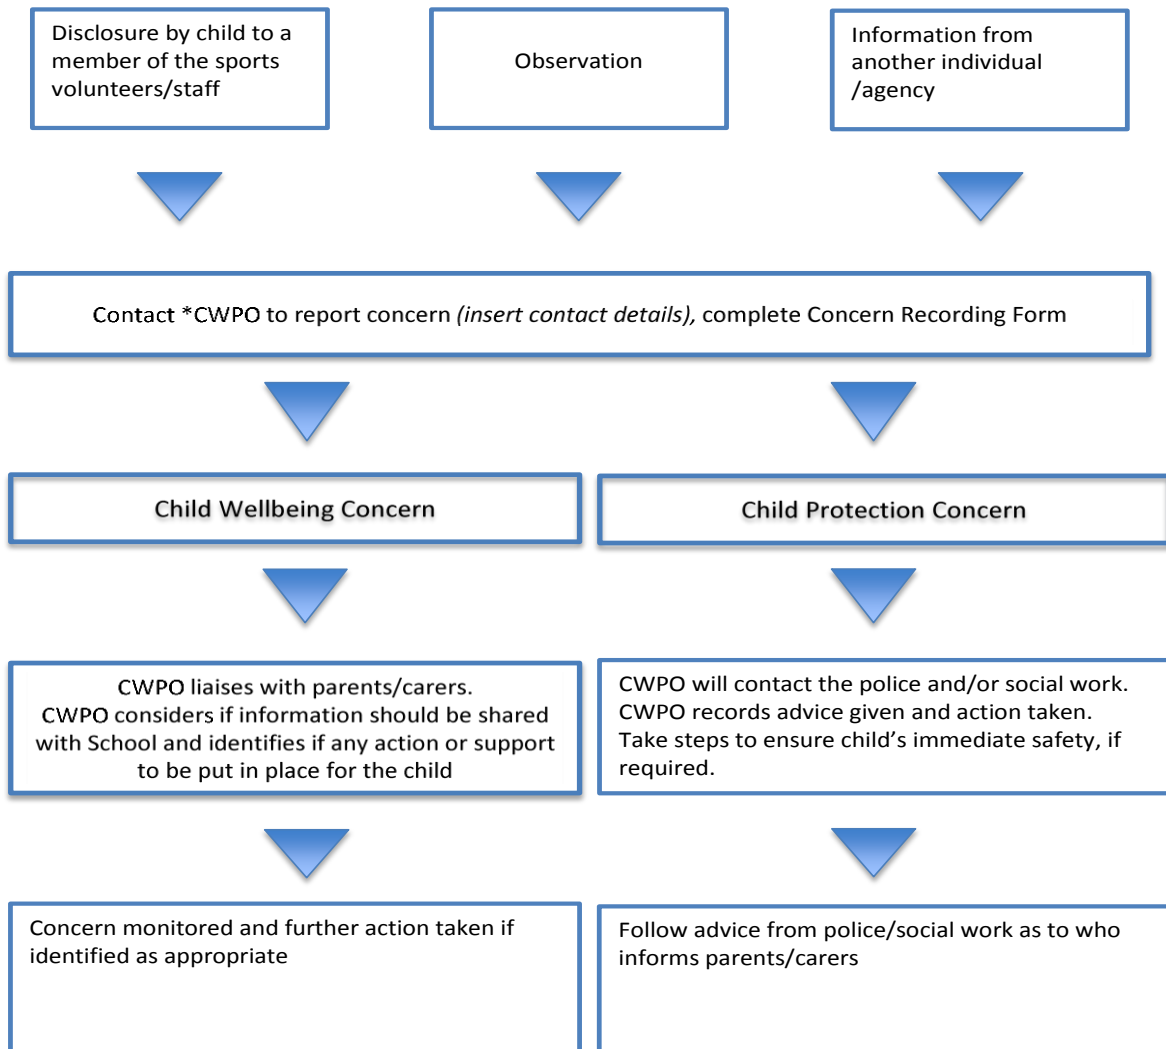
Disclosure by child to a member of the sports volunteers/staff

Observation

Information from another individual /agency

Contact *CWPO to report concern *(insert contact details),* complete Concern Recording Form

Child Wellbeing Concern

Child Protection Concern

CWPO liaises with parents/carers.
CWPO considers if information should be shared with School and identifies if any action or support to be put in place for the child

CWPO will contact the police and/or social work.
CWPO records advice given and action taken.
Take steps to ensure child's immediate safety, if required.

Concern monitored and further action taken if identified as appropriate

Follow advice from police/social work as to who informs parents/carers